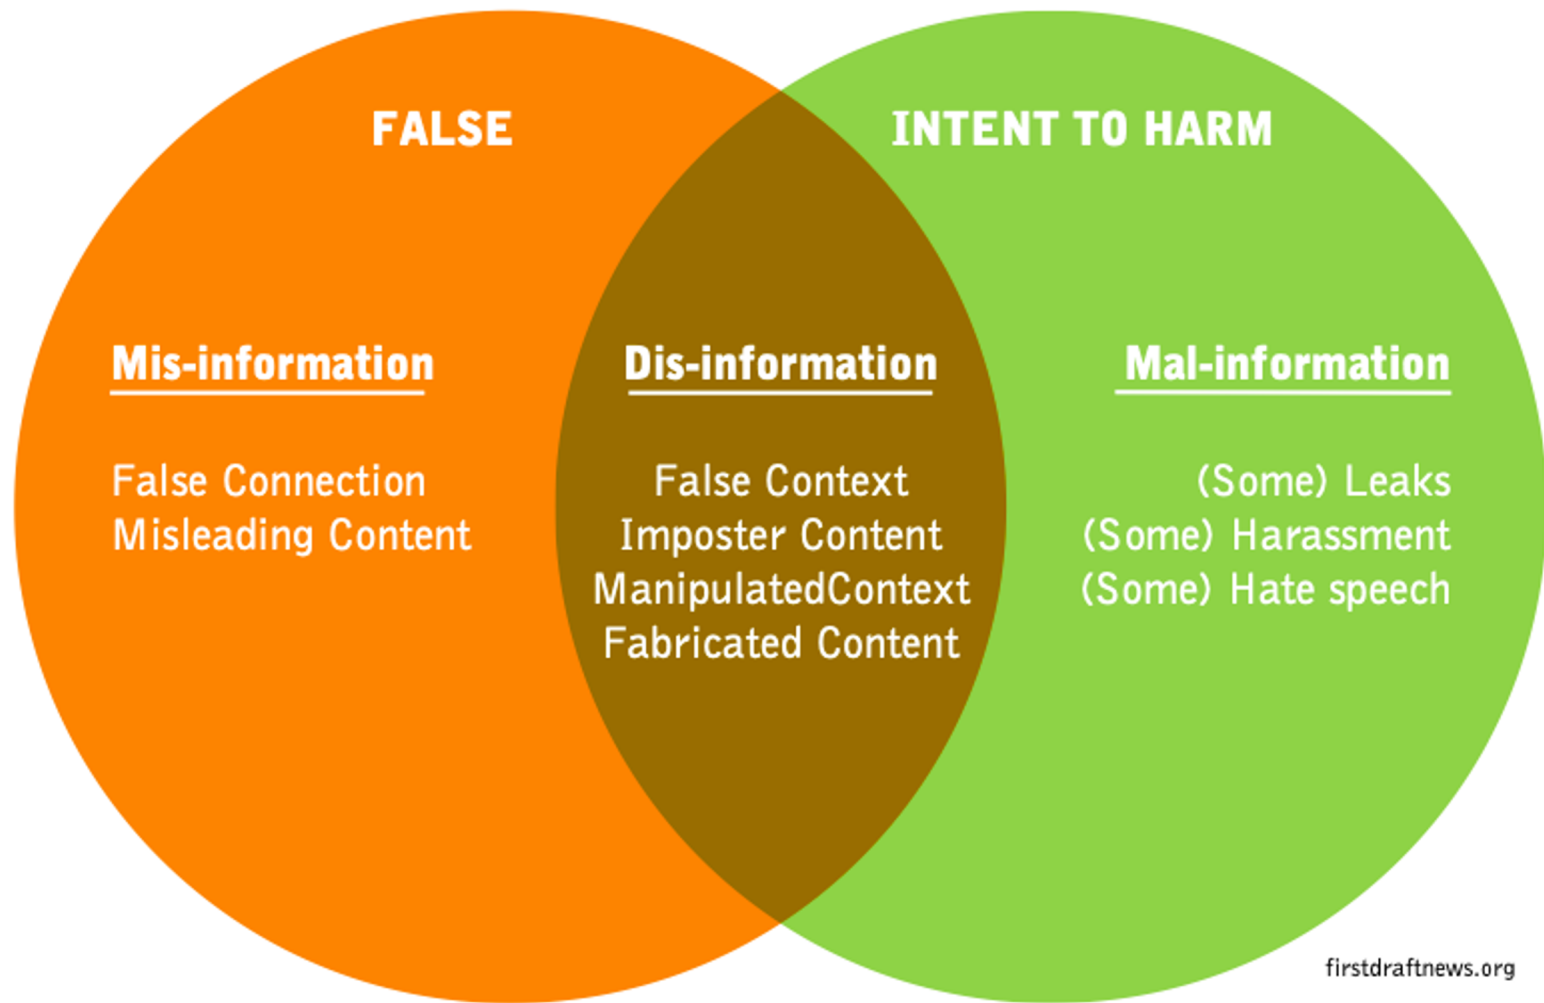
FALSE

INTENT TO HARM

Mis-information

False Connection
Misleading Content

Dis-information

False Context
Imposter Content
ManipulatedContext
Fabricated Content

Mal-information

(Some) Leaks
(Some) Harassment
(Some) Hate speech

firstdraftnews.org